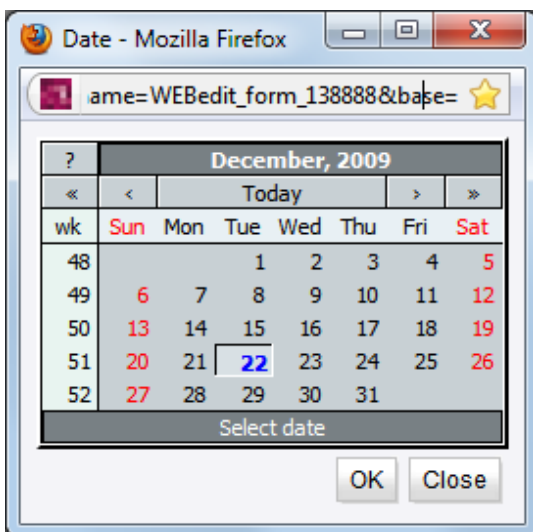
Date - Mozilla Firefox

ame=WEBedit_form_138888&base=

| ? | December, 2009 | | | | | |
|---|---|---|---|---|---|---|
| « | ‹ | Today | | | › | » |
| wk | Sun | Mon | Tue | Wed | Thu | Fri | Sat |
| 48 | | | 1 | 2 | 3 | 4 | 5 |
| 49 | 6 | 7 | 8 | 9 | 10 | 11 | 12 |
| 50 | 13 | 14 | 15 | 16 | 17 | 18 | 19 |
| 51 | 20 | 21 | 22 | 23 | 24 | 25 | 26 |
| 52 | 27 | 28 | 29 | 30 | 31 | | |

Select date

OK Close